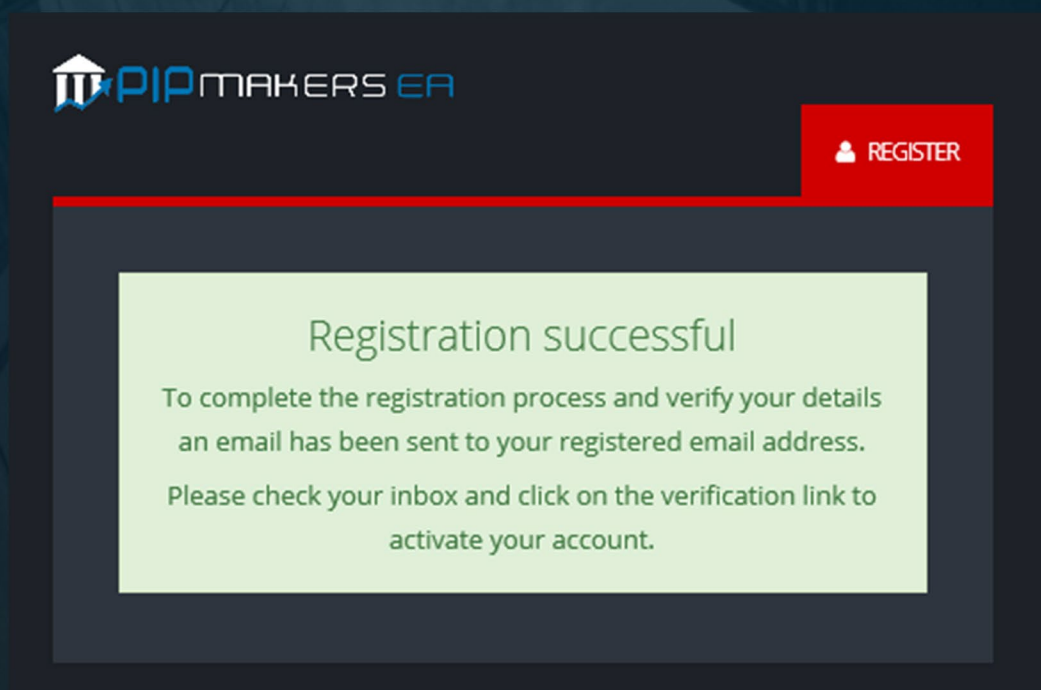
PIPMAKERS EA

REGISTER

Registration successful

To complete the registration process and verify your details an email has been sent to your registered email address.

Please check your inbox and click on the verification link to activate your account.